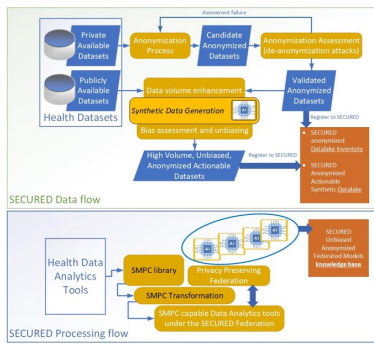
Assessment failure

Private Available Datasets

Anonymization Process

Candidate Anonymized Datasets

Anonymization Assessment (de-anonymization attacks)

Publicly Available Datasets

Data volume enhancement

Validated Anonymized Datasets

Synthetic Data Generation

AI

Register to SECURED

Bias assessment and unbiasing

Health Datasets

SECURED anonymized Datalake Inventory

SECURED Anonymized Actionable Synthetic Datalake

High Volume, Unbiased, Anonymized Actionable Datasets

Register to SECURED

SECURED Data flow

Health Data Analytics Tools

SMPC library

AI

AI

AI

AI

SECURED Unbiased Anonymized Federated Models knowledge base

Privacy Preserving Federation

SMPC Transformation

SMPC capable Data Analytics tools under the SECURED Federation

SECURED Processing flow